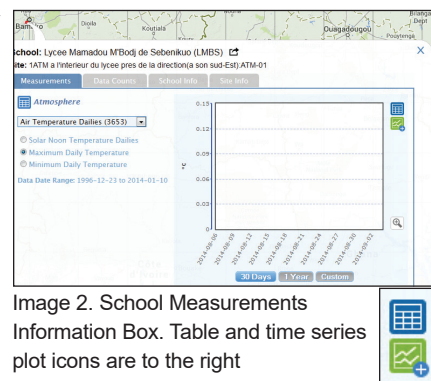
Bamako Dioila Koutiala Ouagadougou Brang Poytenga Dept

School: Lycee Mamadou M'Bodj de Sebenikuo (LMBS)
Site: 1ATM a l'interieur du lycee pres de la direction(a son sud-Est):ATM-01

Measurements | Data Counts | School Info | Site Info

Atmosphere

Air Temperature Dailies (3653)

Solar Noon Temperature Dailies
Maximum Daily Temperature
Minimum Daily Temperature

Data Date Range: 1996-12-23 to 2014-01-10

0.15
0.12
0.09
0.06
0.03
0

°C

2014-08-06
2014-08-09
2014-08-12
2014-08-15
2014-08-18
2014-08-21
2014-08-24
2014-08-27
2014-08-30
2014-09-02

30 Days | 1 Year | Custom

Image 2. School Measurements Information Box. Table and time series plot icons are to the right